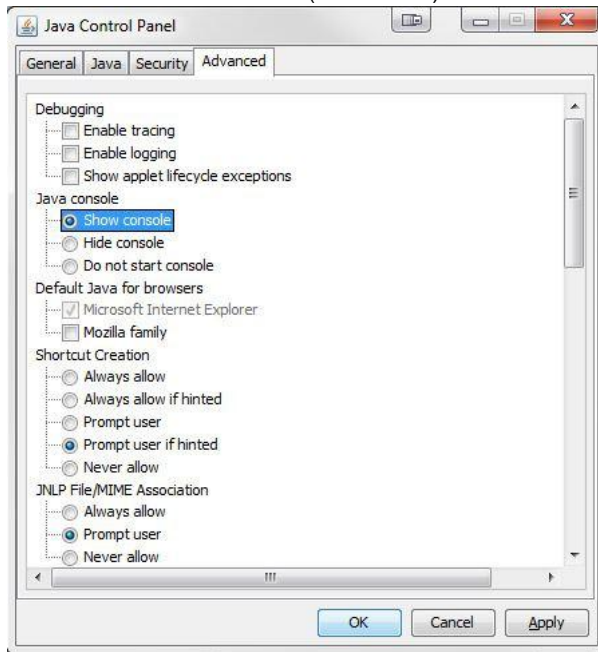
Java Control Panel

General | Java | Security | Advanced

Debugging
Enable tracing
Enable logging
Show applet lifecycle exceptions
Java console
Show console
Hide console
Do not start console
Default Java for browsers
Microsoft Internet Explorer
Mozilla family
Shortcut Creation
Always allow
Always allow if hinted
Prompt user
Prompt user if hinted
Never allow
JNLP File/MIME Association
Always allow
Prompt user
Never allow

OK | Cancel | Apply